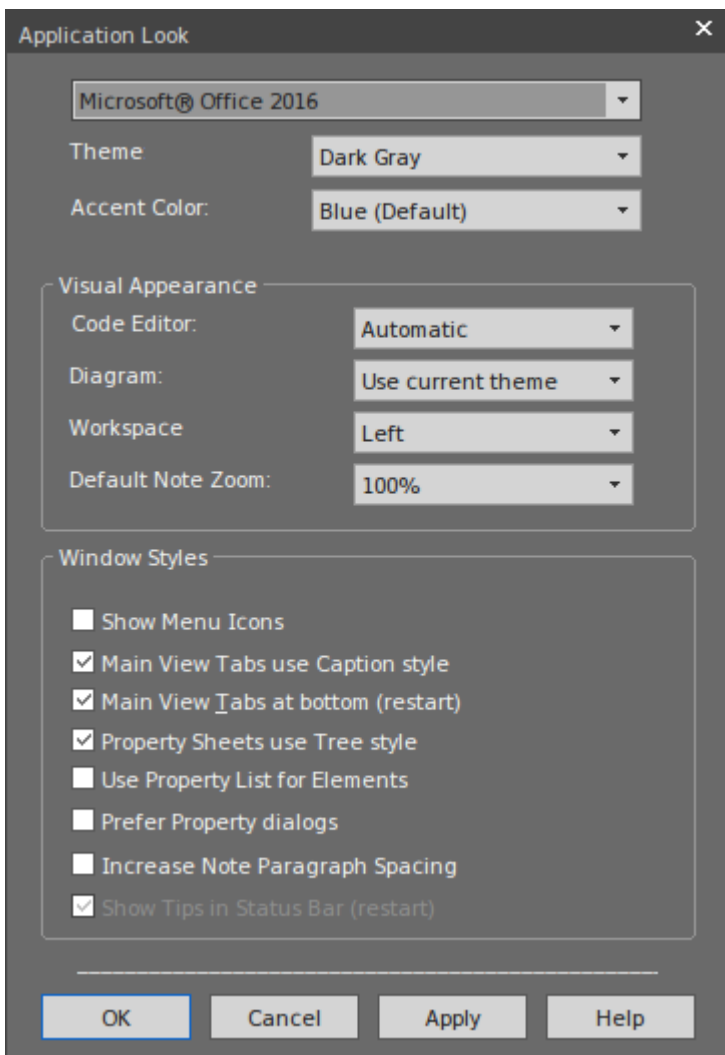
Application Look

Microsoft® Office 2016

Theme
Dark Gray

Accent Color:
Blue (Default)

Visual Appearance

Code Editor:
Automatic

Diagram:
Use current theme

Workspace
Left

Default Note Zoom:
100%

Window Styles

Show Menu Icons

Main View Tabs use Caption style

Main View Tabs at bottom (restart)

Property Sheets use Tree style

Use Property List for Elements

Prefer Property dialogs

Increase Note Paragraph Spacing

Show Tips in Status Bar (restart)

OK
Cancel
Apply
Help